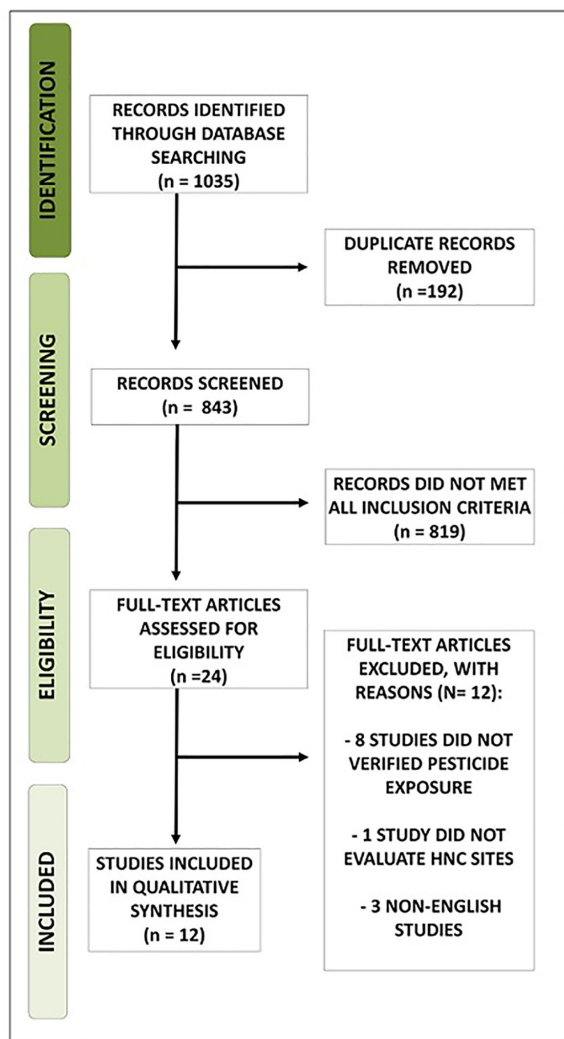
IDENTIFICATION

RECORDS IDENTIFIED THROUGH DATABASE SEARCHING (n = 1035)

DUPLICATE RECORDS REMOVED (n =192)

SCREENING

RECORDS SCREENED (n = 843)

RECORDS DID NOT MET ALL INCLUSION CRITERIA (n = 819)

ELIGIBILITY

FULL-TEXT ARTICLES ASSESSED FOR ELIGIBILITY (n =24)

FULL-TEXT ARTICLES EXCLUDED, WITH REASONS (N= 12):

- 8 STUDIES DID NOT VERIFIED PESTICIDE EXPOSURE

- 1 STUDY DID NOT EVALUATE HNC SITES

- 3 NON-ENGLISH STUDIES

INCLUDED

STUDIES INCLUDED IN QUALITATIVE SYNTHESIS (n = 12)